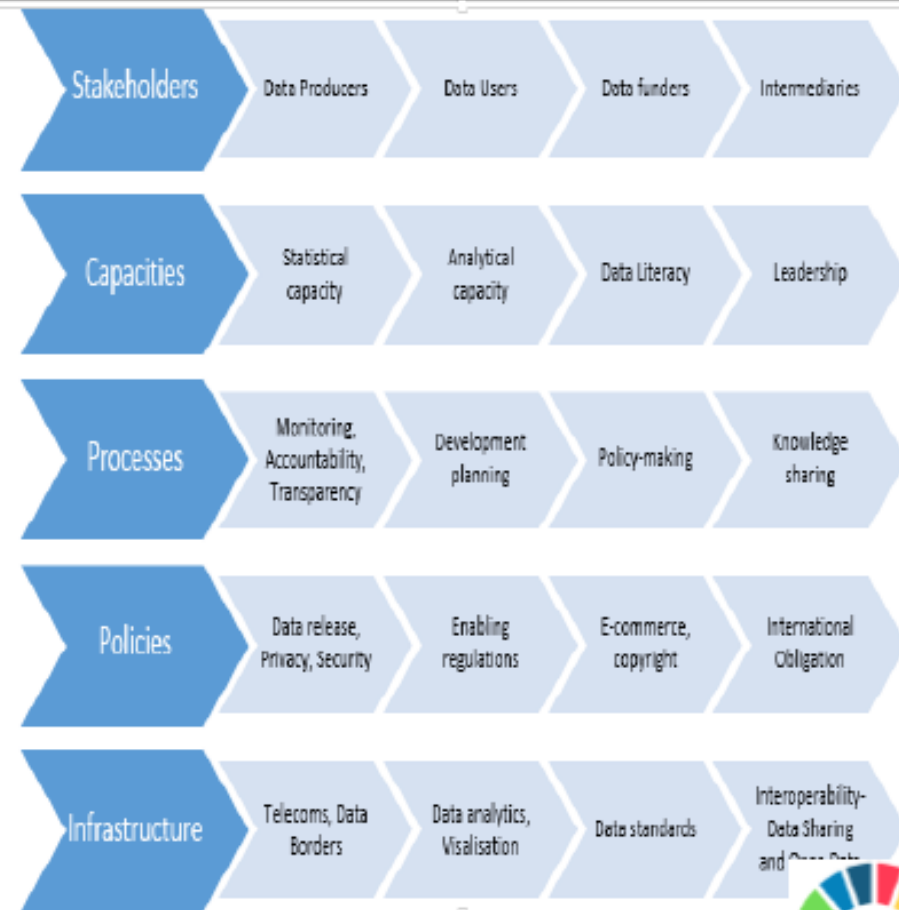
Stakeholders

Data Producers

Data Users

Data funders

Intermediaries

Capacities

Statistical capacity

Analytical capacity

Data Literacy

Leadership

Processes

Monitoring, Accountability, Transparency

Development planning

Policy-making

Knowledge sharing

Policies

Data release, Privacy, Security

Enabling regulations

E-commerce, copyright

International Obligation

Infrastructure

Telecoms, Data Borders

Data analytics, Visalisation

Data standards

Interoperability-Data Sharing and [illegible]